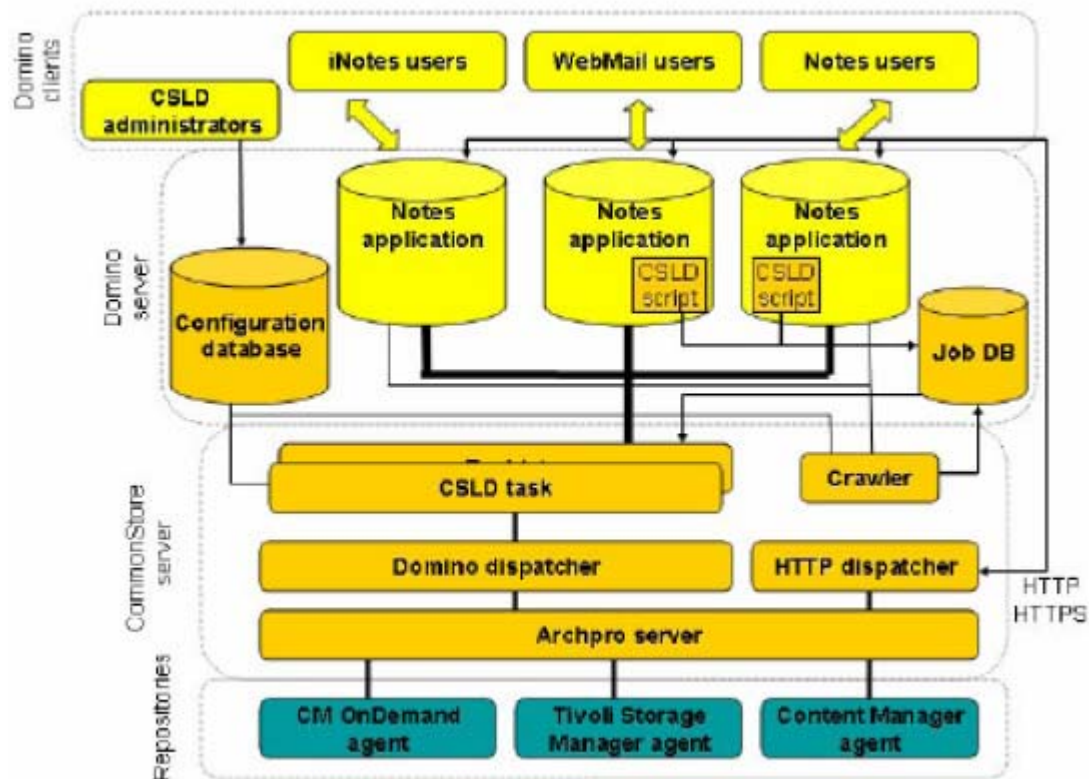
Domino clients

iNotes users

WebMail users

Notes users

CSLD administrators

Domino server

Notes application

Notes application

CSLD script

Notes application

CSLD script

Configuration database

Job DB

CommonStore server

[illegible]

CSLD task

Crawler

Domino dispatcher

HTTP dispatcher

HTTP HTTPS

Archpro server

Repositories

CM OnDemand agent

Tivoli Storage Manager agent

Content Manager agent